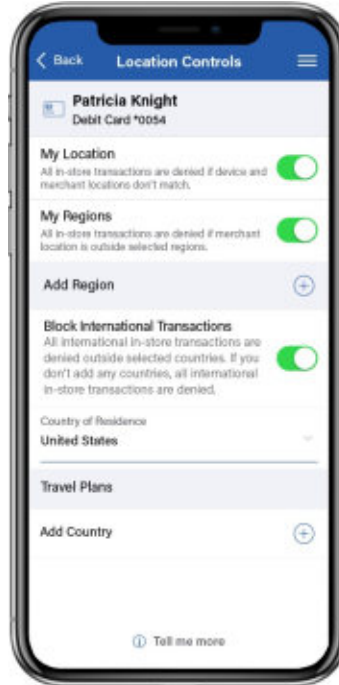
Back Location Controls

Patricia Knight
Debit Card *0054

My Location
All in-store transactions are denied if device and merchant locations don't match.

My Regions
All in-store transactions are denied if merchant location is outside selected regions.

Add Region

Block International Transactions
All international in-store transactions are denied outside selected countries. If you don't add any countries, all international in-store transactions are denied.

Country of Residence
United States

Travel Plans

Add Country

Tell me more